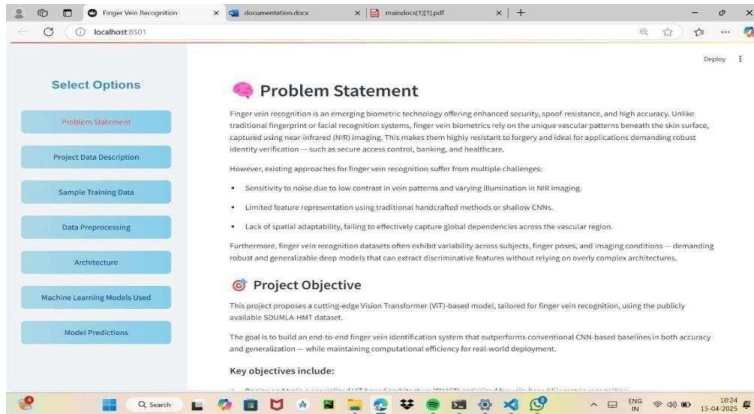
Finger Vein Recognition × documentation.docx × maindocs(1)(1).pdf × +

localhost:8501

Deploy

Select Options

Problem Statement

Project Data Description

Sample Training Data

Data Preprocessing

Architecture

Machine Learning Models Used

Model Predictions

Problem Statement

Finger vein recognition is an emerging biometric technology offering enhanced security, spoof-resistance, and high accuracy. Unlike traditional fingerprint or facial recognition systems, finger vein biometrics rely on the unique vascular patterns beneath the skin surface, captured using near-infrared (NIR) imaging. This makes them highly resistant to forgery and ideal for applications demanding robust identity verification — such as secure access control, banking, and healthcare.

However, existing approaches for finger vein recognition suffer from multiple challenges:

• Sensitivity to noise due to low contrast in vein patterns and varying illumination in NIR imaging.

• Limited feature representation using traditional handcrafted methods or shallow CNNs.

• Lack of spatial adaptability, failing to effectively capture global dependencies across the vascular region.

Furthermore, finger vein recognition datasets often exhibit variability across subjects, finger poses, and imaging conditions — demanding robust and generalizable deep models that can extract discriminative features without relying on overly complex architectures.

Project Objective

This project proposes a cutting-edge Vision Transformer (ViT)-based model, tailored for finger vein recognition, using the publicly available SDUMLA-HMT dataset.

The goal is to build an end-to-end finger vein identification system that outperforms conventional CNN-based baselines in both accuracy and generalization — while maintaining computational efficiency for real-world deployment.

Key objectives include:

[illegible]

Search

ENG IN

10:24
15-04-2025